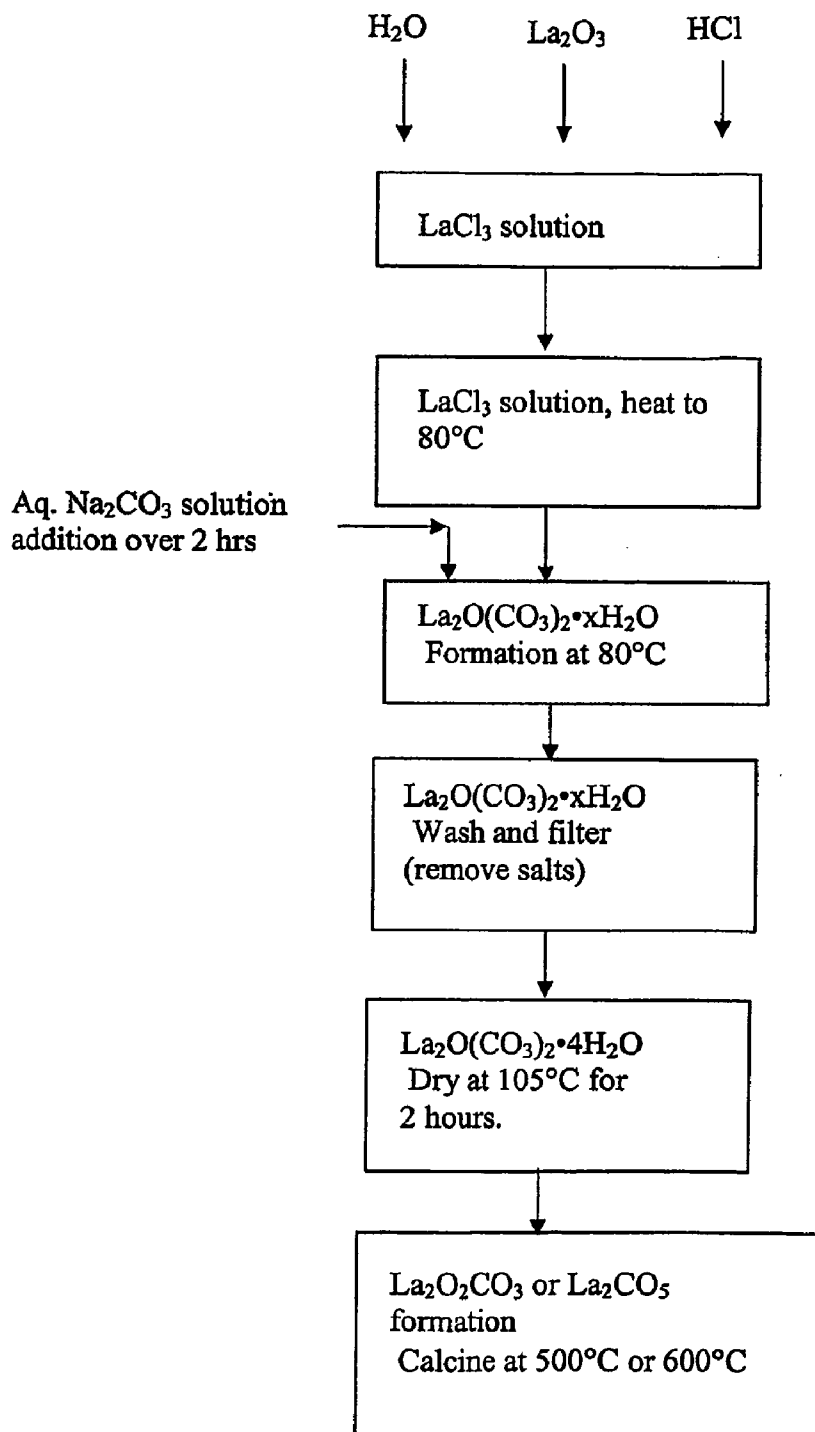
$H_2O$ $La_2O_3$ HCl

$LaCl_3$ solution

$LaCl_3$ solution, heat to 80°C

Aq. $Na_2CO_3$ solution addition over 2 hrs

$La_2O(CO_3)_2 \cdot xH_2O$ Formation at 80°C

$La_2O(CO_3)_2 \cdot xH_2O$ Wash and filter (remove salts)

$La_2O(CO_3)_2 \cdot 4H_2O$ Dry at 105°C for 2 hours.

$La_2O_2CO_3$ or $La_2CO_5$ formation Calcine at 500°C or 600°C